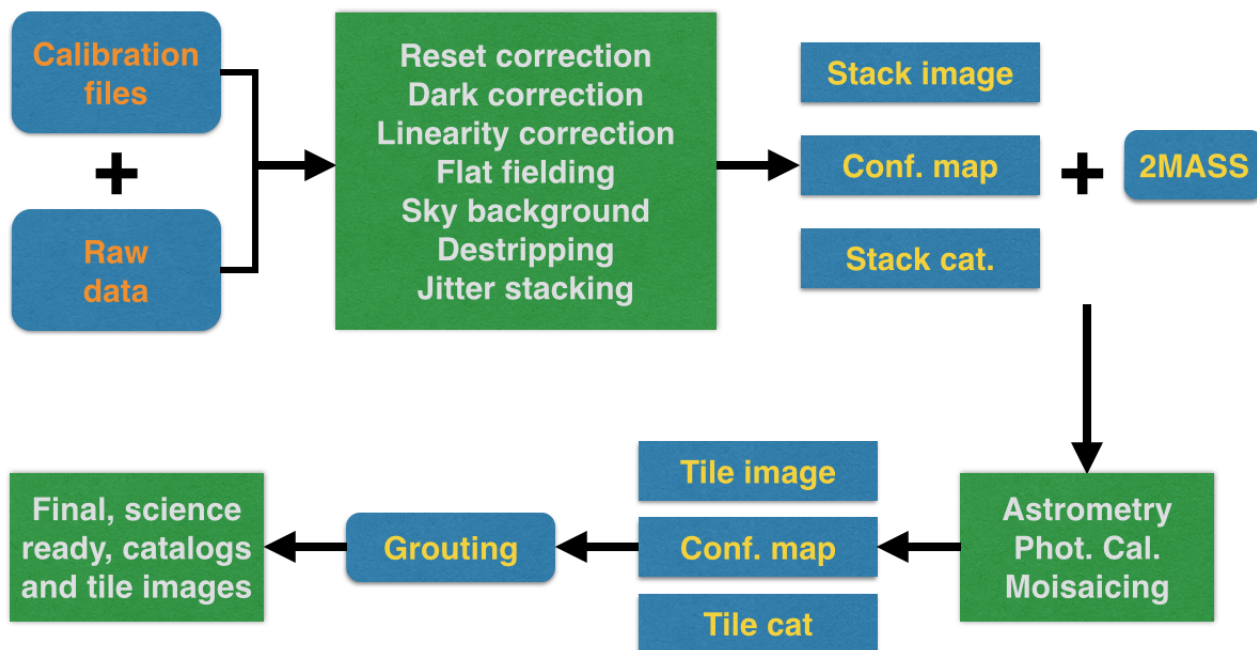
Calibration files

+

Raw data

Reset correction
Dark correction
Linearity correction
Flat fielding
Sky background
Destripping
Jitter stacking

Stack image

Conf. map

Stack cat.

+

2MASS

Astrometry
Phot. Cal.
Moisaicing

Tile image

Conf. map

Tile cat

Grouting

Final, science ready, catalogs and tile images